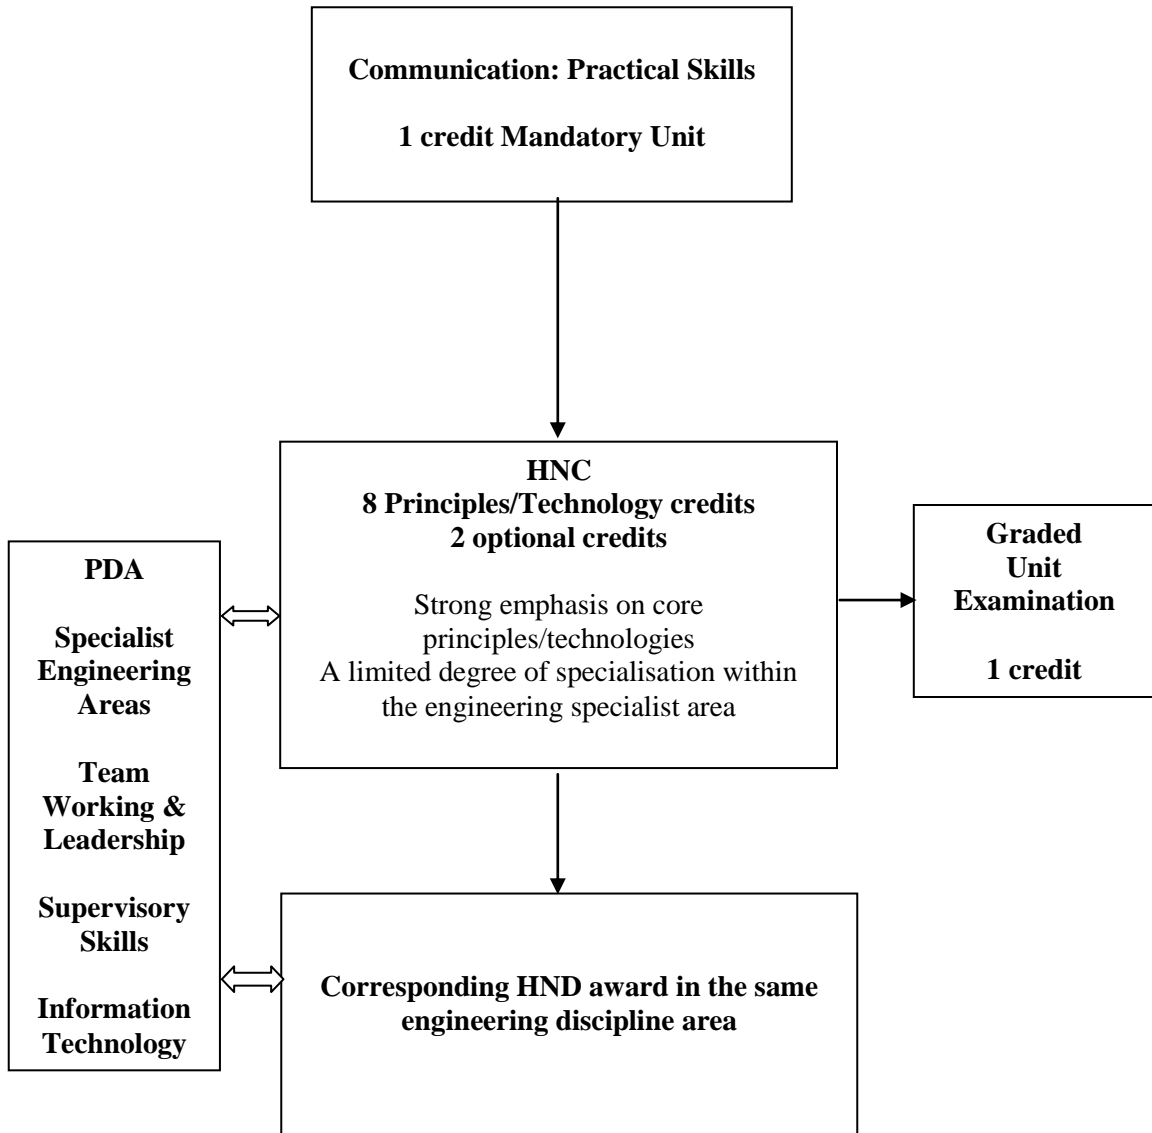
Communication: Practical Skills

1 credit Mandatory Unit

HNC
8 Principles/Technology credits
2 optional credits

Strong emphasis on core principles/technologies
A limited degree of specialisation within the engineering specialist area

Graded Unit Examination

1 credit

PDA

Specialist Engineering Areas

Team Working & Leadership

Supervisory Skills

Information Technology

Corresponding HND award in the same engineering discipline area